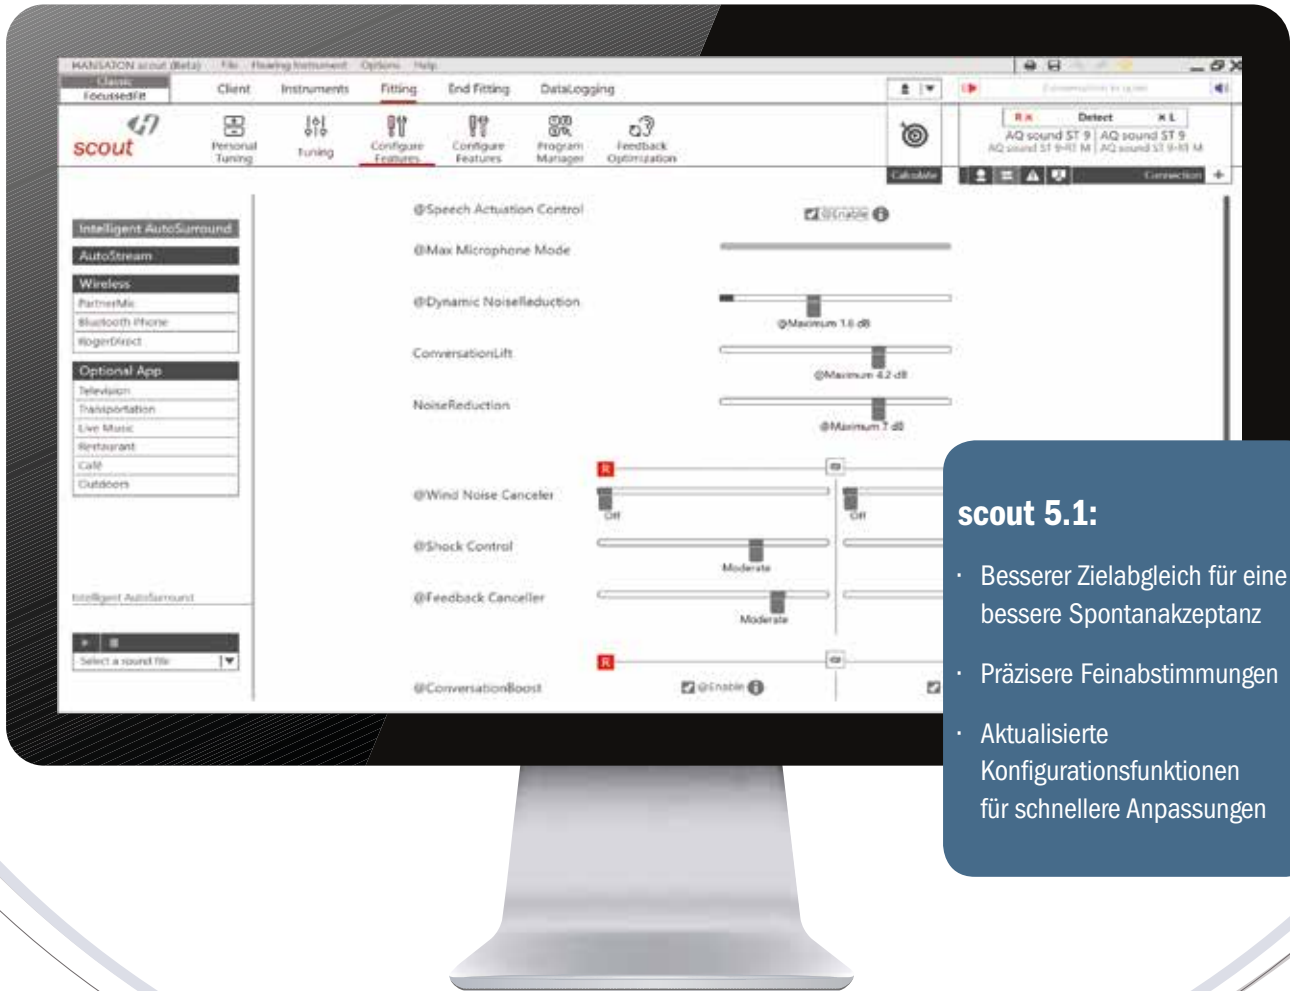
HANSATON scout (Beta) File Hearing Instrument Options Help

Classic
FocusedFit

Client Instruments Fitting End Fitting DataLogging

scout

Personal Tuning
Tuning
Configure Features
Configure Features
Program Manager
Feedback Optimization

Calculate

R
Detect
L
AQ sound ST 9
AQ sound ST 9-R1 M
AQ sound ST 9
AQ sound ST 9-R1 M

Connection

Intelligent AutoSurround
AutoStream
Wireless
PartnerMic
Bluetooth Phone
RogerDirect
Optional App
Television
Transportation
Live Music
Restaurant
Café
Outdoors

Intelligent AutoSurround

Select a sound file

@Speech Actuation Control
@Enable
@Max Microphone Mode
@Dynamic NoiseReduction
@Maximum 1.6 dB
ConversationLift
@Maximum 4.2 dB
NoiseReduction
@Maximum 7 dB
R
@Wind Noise Canceler
Off
Off
@Shock Control
Moderate
@Feedback Canceller
Moderate
R
@ConversationBoost
@Enable

scout 5.1:

· Besserer Zielabgleich für eine bessere Spontanakzeptanz

· Präzisere Feinabstimmungen

· Aktualisierte Konfigurationsfunktionen für schnellere Anpassungen